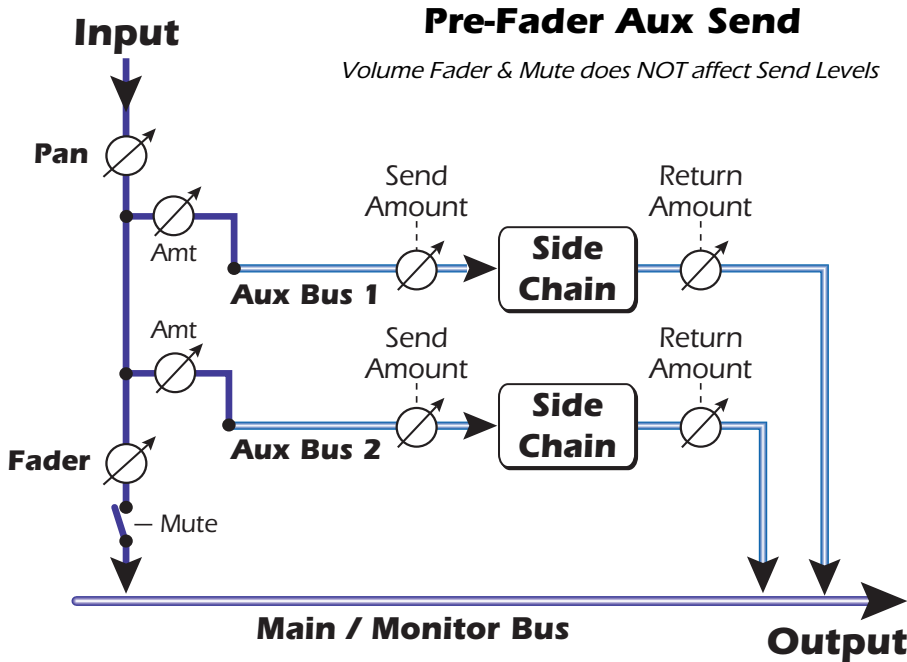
Input

Pre-Fader Aux Send

Volume Fader & Mute does NOT affect Send Levels

Pan

Amt

Send Amount

Return Amount

Side Chain

Aux Bus 1

Amt

Send Amount

Return Amount

Side Chain

Aux Bus 2

Fader

— Mute

Main / Monitor Bus

Output